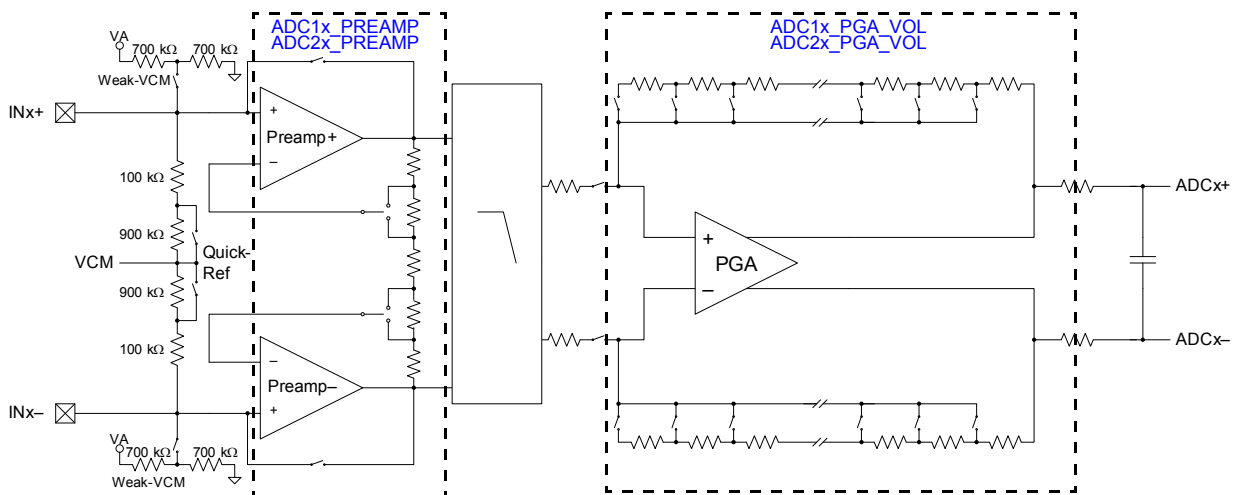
ADC1x_PREAMP
ADC2x_PREAMP

ADC1x_PGA_VOL
ADC2x_PGA_VOL

VA
700 kΩ
700 kΩ
Weak-VCM

INx+

+
Preamp+
–

100 kΩ
900 kΩ
Quick-Ref
VCM
900 kΩ
100 kΩ

–
Preamp–
+

INx–

VA
700 kΩ
700 kΩ
Weak-VCM

+
PGA
–

ADCx+
ADCx–